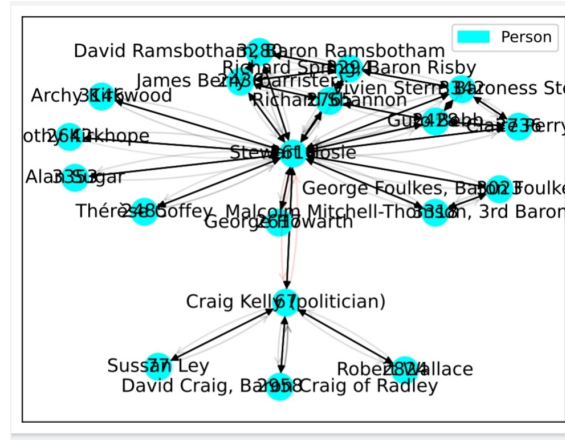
Person

David Ramsbotham, Baron Ramsbotham 3280

Richard Spring, Baron Risby 3294

Vivien Stern, Baroness Stern 3342

James Berry (barrister) 2436

Richard Shannon 2755

Archy Kirkwood 3146

Dorothy Thornhope 2644

Guy Black 2478

Claire Perry 2736

Stewart Hosie 1361

Alan Sugar 3353

George Foulkes, Baron Foulkes 3027

Thérèse Coffey 2485

Malcolm Mitchell-Thomson, 3rd Baron 3316

George Howarth 2447

Craig Kelly (politician) 67

Sussan Ley 377

Robert Wallace 2824

David Craig, Baron Craig of Radley 2958